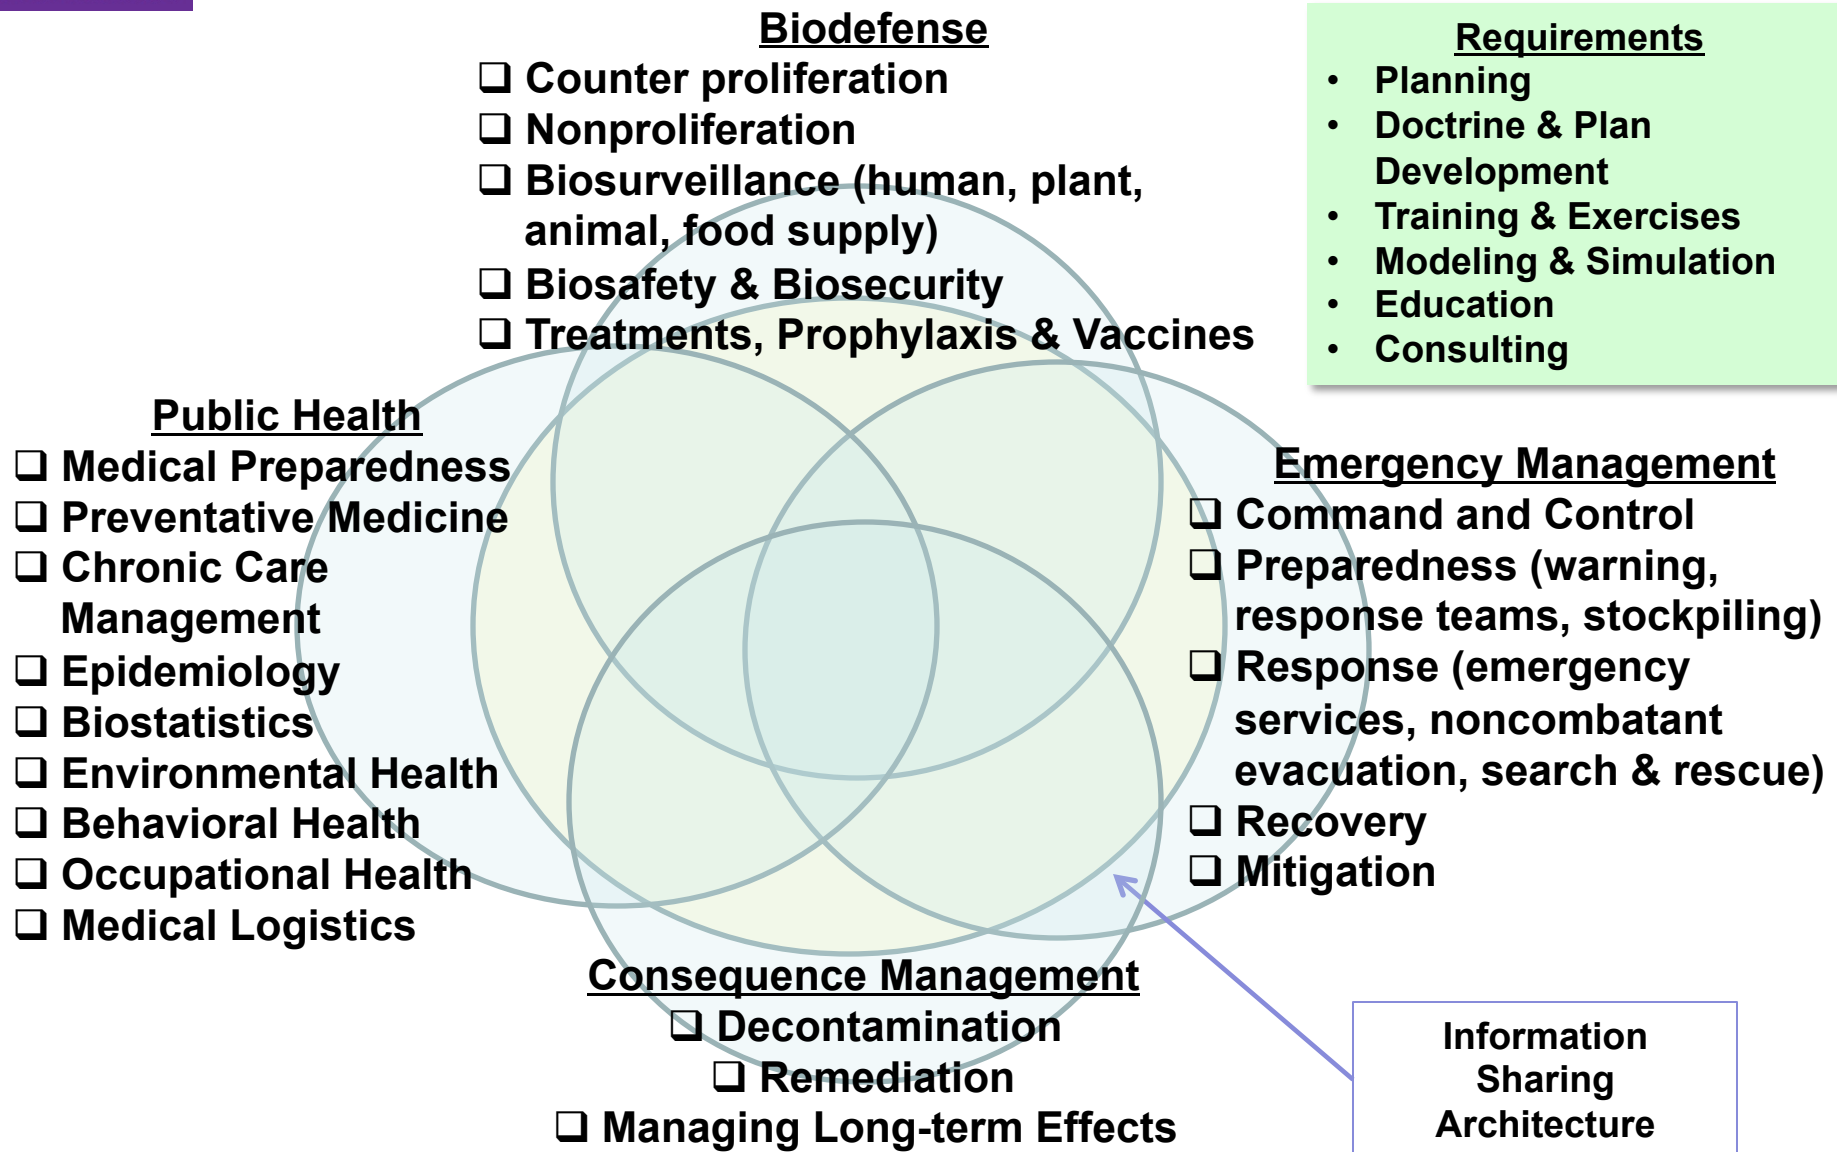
Biodefense
❑ Counter proliferation
❑ Nonproliferation
❑ Biosurveillance (human, plant, animal, food supply)
❑ Biosafety & Biosecurity
❑ Treatments, Prophylaxis & Vaccines

Requirements
• Planning
• Doctrine & Plan Development
• Training & Exercises
• Modeling & Simulation
• Education
• Consulting

Public Health
❑ Medical Preparedness
❑ Preventative Medicine
❑ Chronic Care Management
❑ Epidemiology
❑ Biostatistics
❑ Environmental Health
❑ Behavioral Health
❑ Occupational Health
❑ Medical Logistics

Emergency Management
❑ Command and Control
❑ Preparedness (warning, response teams, stockpiling)
❑ Response (emergency services, noncombatant evacuation, search & rescue)
❑ Recovery
❑ Mitigation

Consequence Management
❑ Decontamination
❑ Remediation
❑ Managing Long-term Effects

Information Sharing Architecture